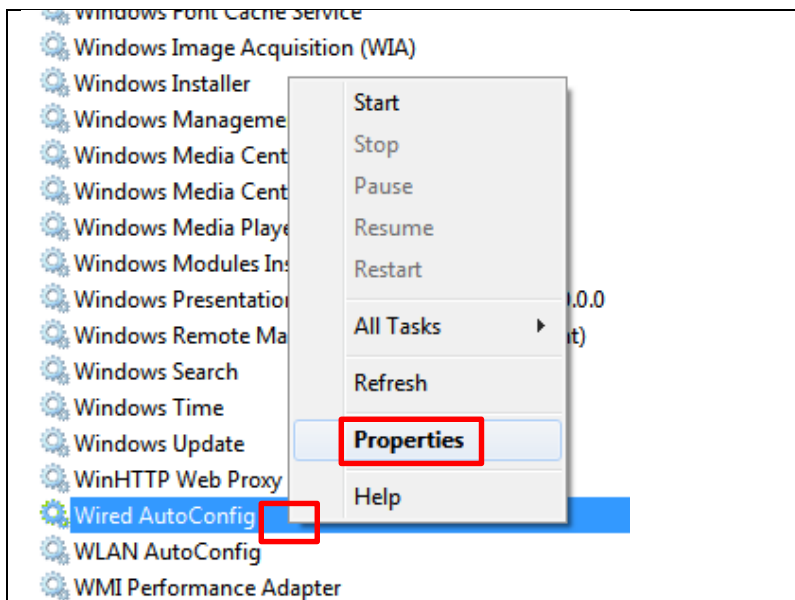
Windows Font Cache Service
Windows Image Acquisition (WIA)
Windows Installer
Windows Manageme
Windows Media Cent
Windows Media Cent
Windows Media Playe
Windows Modules In
Windows Presentatio
Windows Remote Ma
Windows Search
Windows Time
Windows Update
WinHTTP Web Proxy
Wired AutoConfig
WLAN AutoConfig
WMI Performance Adapter

Start
Stop
Pause
Resume
Restart
All Tasks
Refresh
Properties
Help

.0.0
t)